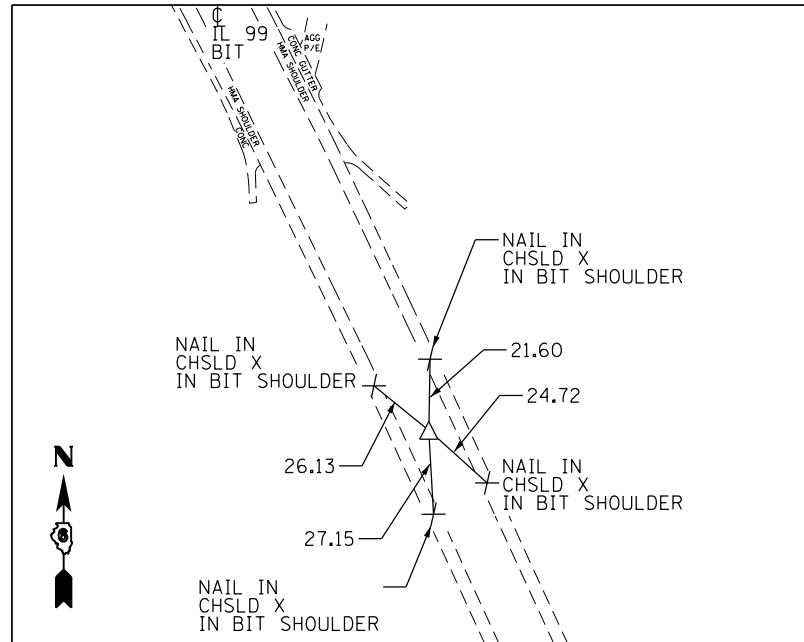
℄
IL 99
BIT

AGG
P/E
CONC GUTTER
HMA SHOULDER

HMA SHOULDER
CONC

NAIL IN
CHSLD X
IN BIT SHOULDER

NAIL IN
CHSLD X
IN BIT SHOULDER

21.60

24.72

NAIL IN
CHSLD X
IN BIT SHOULDER

26.13

N

27.15

NAIL IN
CHSLD X
IN BIT SHOULDER